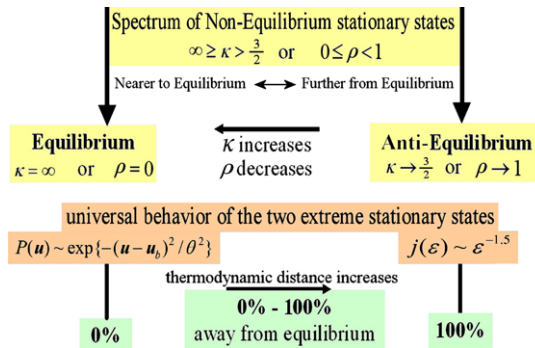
Spectrum of Non-Equilibrium stationary states
$\infty \geq \kappa > \frac{3}{2}$ or $0 \leq \rho < 1$

Nearer to Equilibrium ⟷ Further from Equilibrium

Equilibrium
$\kappa = \infty$ or $\rho = 0$

$\kappa$ increases
$\rho$ decreases

Anti-Equilibrium
$\kappa \to \frac{3}{2}$ or $\rho \to 1$

universal behavior of the two extreme stationary states

$P(\boldsymbol{u}) \sim \exp\{-(\boldsymbol{u}-\boldsymbol{u}_b)^2/\theta^2\}$

$j(\varepsilon) \sim \varepsilon^{-1.5}$

thermodynamic distance increases

0% - 100%
away from equilibrium

0%

100%